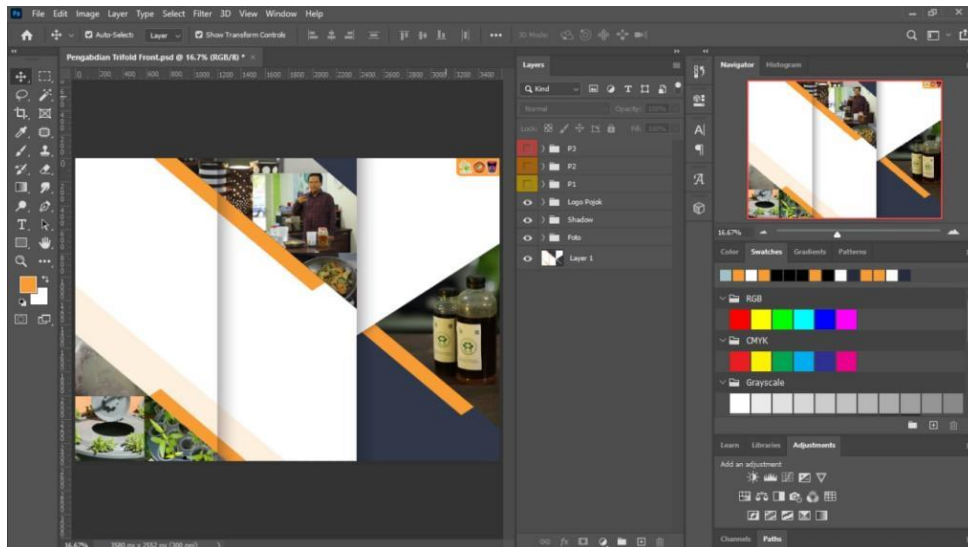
Ps File Edit Image Layer Type Select Filter 3D View Window Help

Auto-Select: Layer Show Transform Controls ••• 3D Mode:

Pengabdian Trifold Front.psd @ 16.7% (RGB/8) * ×

Layers

Q Kind

Normal Opacity: 100%

Lock: Fill: 100%

P3

P2

P1

Logo Pojok

Shadow

Foto

Layer 1

Navigator Histogram

16.67%

Color Swatches Gradients Patterns

RGB

CMYK

Grayscale

Learn Libraries Adjustments

Add an adjustment

Channels Paths

16.67% 3580 px x 2552 px (300 ppi)